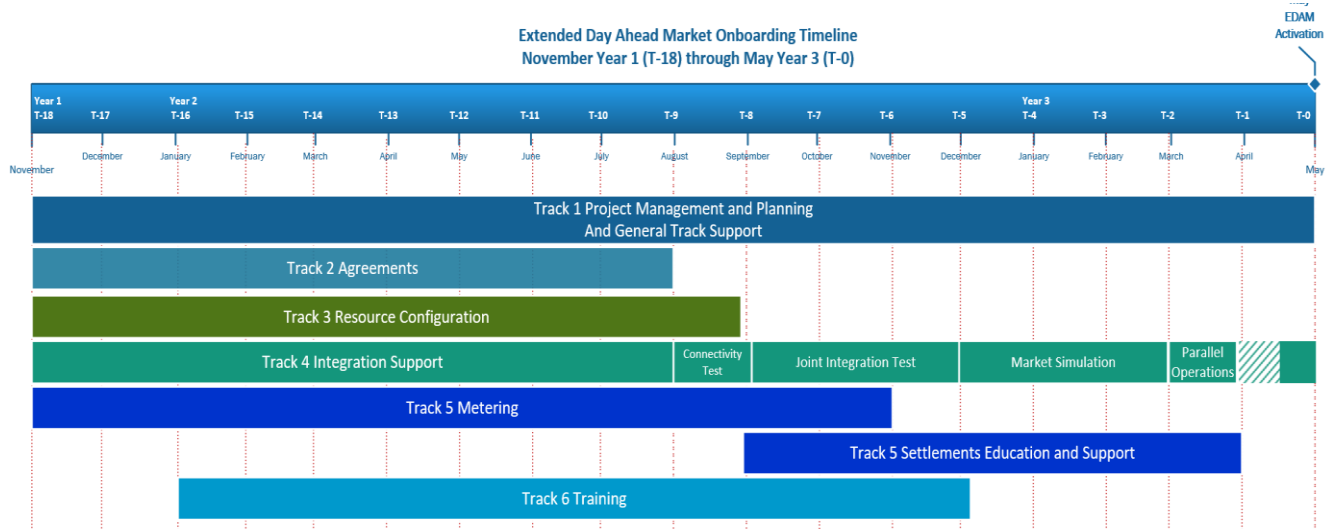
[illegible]
EDAM
Activation

Extended Day Ahead Market Onboarding Timeline
November Year 1 (T-18) through May Year 3 (T-0)

Year 1
T-18 | T-17 | Year 2 T-16 | T-15 | T-14 | T-13 | T-12 | T-11 | T-10 | T-9 | T-8 | T-7 | T-6 | T-5 | Year 3 T-4 | T-3 | T-2 | T-1 | T-0

November | December | January | February | March | April | May | June | July | August | September | October | November | December | January | February | March | April | May

Track 1 Project Management and Planning And General Track Support

Track 2 Agreements

Track 3 Resource Configuration

Track 4 Integration Support

Connectivity Test

Joint Integration Test

Market Simulation

Parallel Operations

Track 5 Metering

Track 5 Settlements Education and Support

Track 6 Training